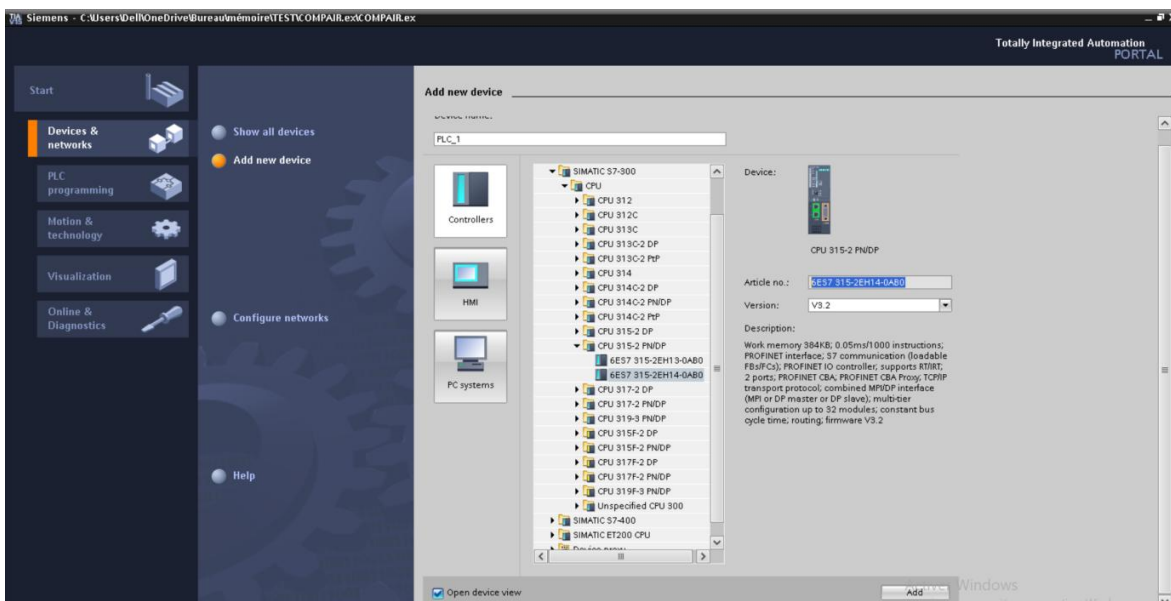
Siemens - C:\Users\Dell\OneDrive\Bureau\mémoire\TEST\COMPAIR.ex\COMPAIR.ex

Totally Integrated Automation
PORTAL

Start

Devices & networks

PLC programming

Motion & technology

Visualization

Online & Diagnostics

Show all devices

Add new device

Configure networks

Help

Add new device

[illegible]

PLC_1

Controllers

HMI

PC systems

SIMATIC S7-300
CPU
CPU 312
CPU 312C
CPU 313C
CPU 313C-2 DP
CPU 313C-2 PtP
CPU 314
CPU 314C-2 DP
CPU 314C-2 PN/DP
CPU 314C-2 PtP
CPU 315-2 DP
CPU 315-2 PN/DP
6ES7 315-2EH13-0AB0
6ES7 315-2EH14-0AB0
CPU 317-2 DP
CPU 317-2 PN/DP
CPU 319-3 PN/DP
CPU 315F-2 DP
CPU 315F-2 PN/DP
CPU 317F-2 DP
CPU 317F-2 PN/DP
CPU 319F-3 PN/DP
Unspecified CPU 300
SIMATIC S7-400
SIMATIC ET200 CPU
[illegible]

Device:

CPU 315-2 PN/DP

Article no.: 6ES7 315-2EH14-0AB0

Version: V3.2

Description:

Work memory 384KB; 0.05ms/1000 instructions; PROFINET interface; S7 communication (loadable FBs/FCs); PROFINET IO controller; supports RT/IRT; 2 ports; PROFINET CBA; PROFINET CBA Proxy; TCP/IP transport protocol; combined MPI/DP interface (MPI or DP master or DP slave); multi-tier configuration up to 32 modules; constant bus cycle time; routing; firmware V3.2

Open device view

Add

Windows